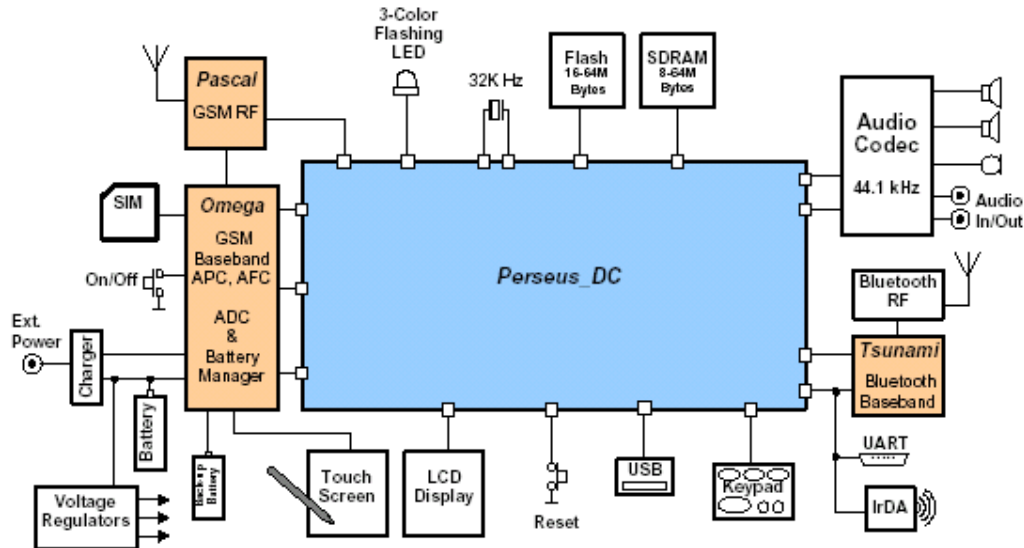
3-Color Flashing LED

32K Hz

Flash 16-64M Bytes

SDRAM 8-64M Bytes

Pascal
GSM RF

Audio Codec
44.1 kHz

Audio In/Out

SIM

Omega
GSM Baseband APC, AFC
ADC & Battery Manager

On/Off

Perseus_DC

Bluetooth RF

Ext. Power

Charger

Tsunami
Bluetooth Baseband

Battery

Backup Battery

UART

Touch Screen

LCD Display

Reset

USB

Keypad

IrDA

Voltage Regulators